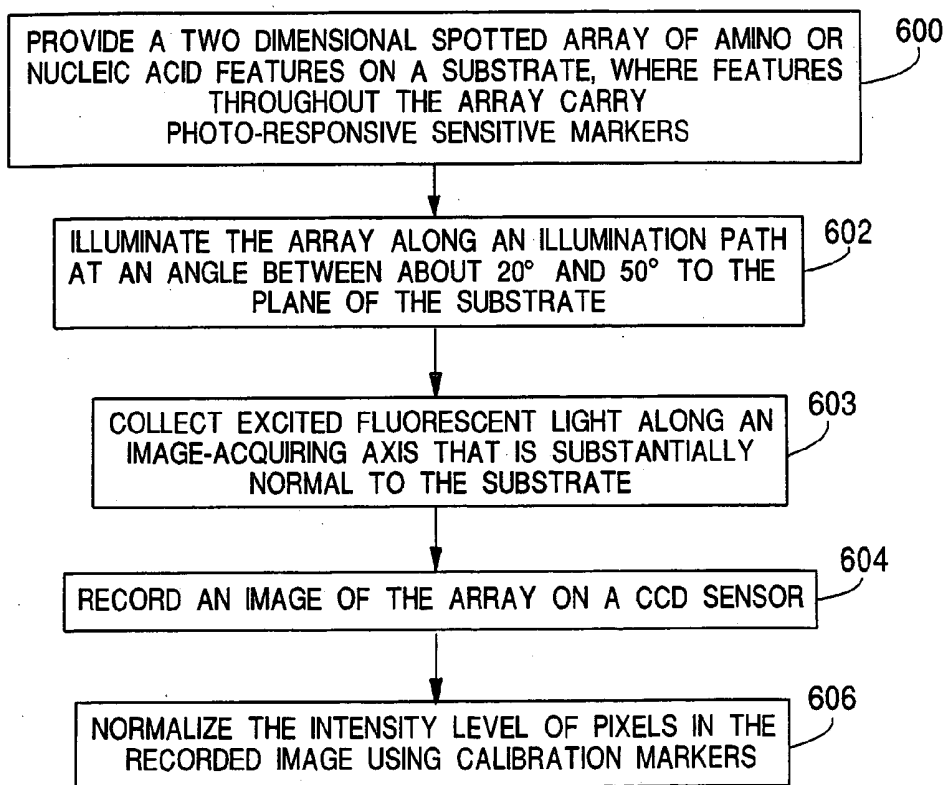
PROVIDE A TWO DIMENSIONAL SPOTTED ARRAY OF AMINO OR NUCLEIC ACID FEATURES ON A SUBSTRATE, WHERE FEATURES THROUGHOUT THE ARRAY CARRY PHOTO-RESPONSIVE SENSITIVE MARKERS

600

ILLUMINATE THE ARRAY ALONG AN ILLUMINATION PATH AT AN ANGLE BETWEEN ABOUT 20° AND 50° TO THE PLANE OF THE SUBSTRATE

602

COLLECT EXCITED FLUORESCENT LIGHT ALONG AN IMAGE-ACQUIRING AXIS THAT IS SUBSTANTIALLY NORMAL TO THE SUBSTRATE

603

RECORD AN IMAGE OF THE ARRAY ON A CCD SENSOR

604

NORMALIZE THE INTENSITY LEVEL OF PIXELS IN THE RECORDED IMAGE USING CALIBRATION MARKERS

606